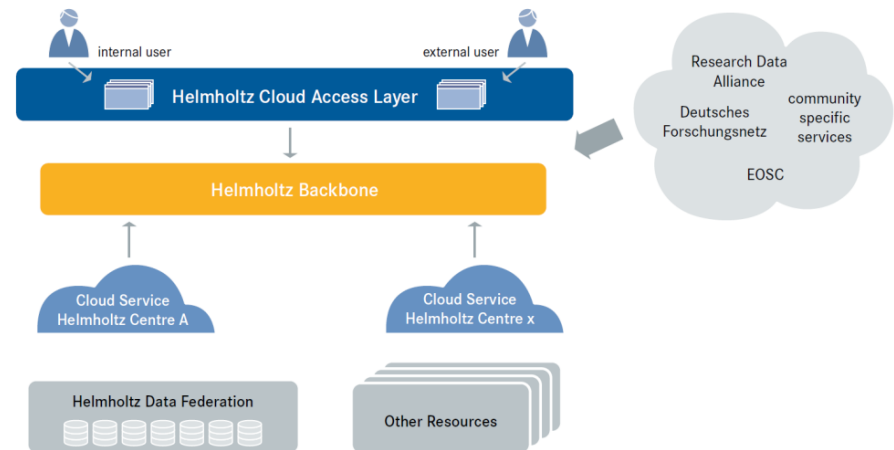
internal user

external user

Helmholtz Cloud Access Layer

Research Data Alliance

Deutsches Forschungsnetz

community specific services

EOSC

Helmholtz Backbone

Cloud Service Helmholtz Centre A

Cloud Service Helmholtz Centre x

Helmholtz Data Federation

Other Resources